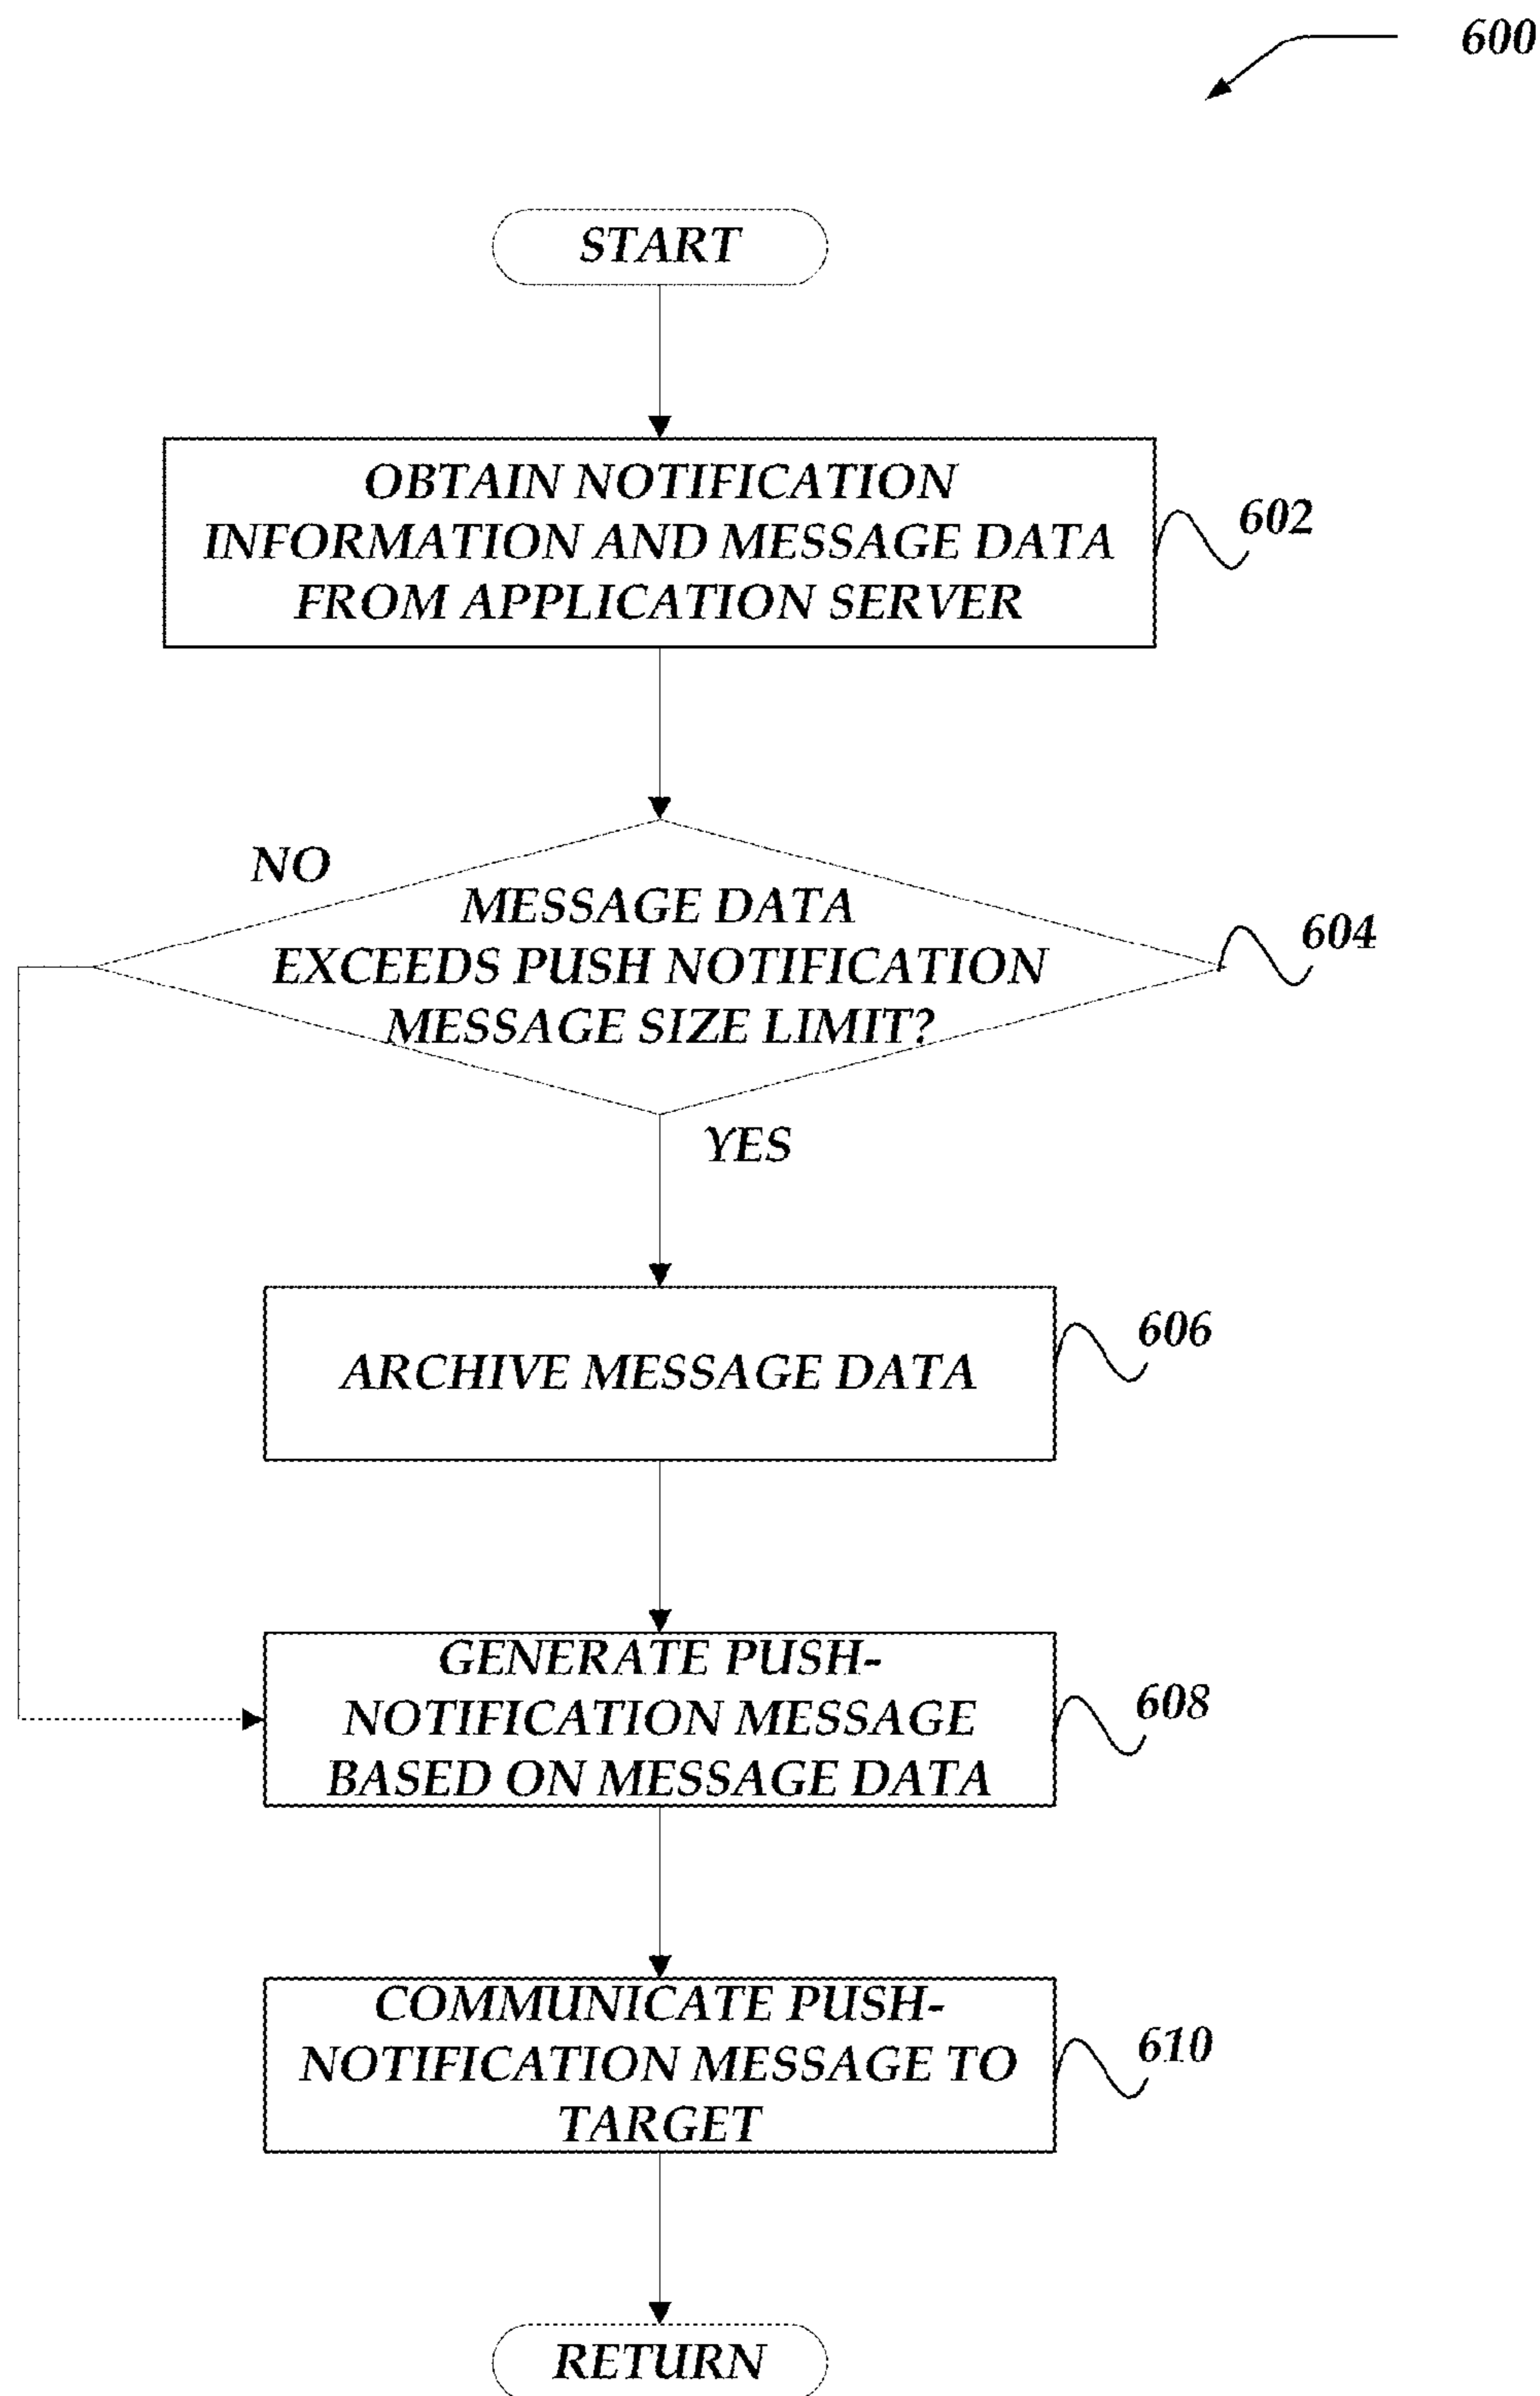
600

START

OBTAIN NOTIFICATION INFORMATION AND MESSAGE DATA FROM APPLICATION SERVER

602

NO

MESSAGE DATA EXCEEDS PUSH NOTIFICATION MESSAGE SIZE LIMIT?

604

YES

ARCHIVE MESSAGE DATA

606

GENERATE PUSH-NOTIFICATION MESSAGE BASED ON MESSAGE DATA

608

COMMUNICATE PUSH-NOTIFICATION MESSAGE TO TARGET

610

RETURN